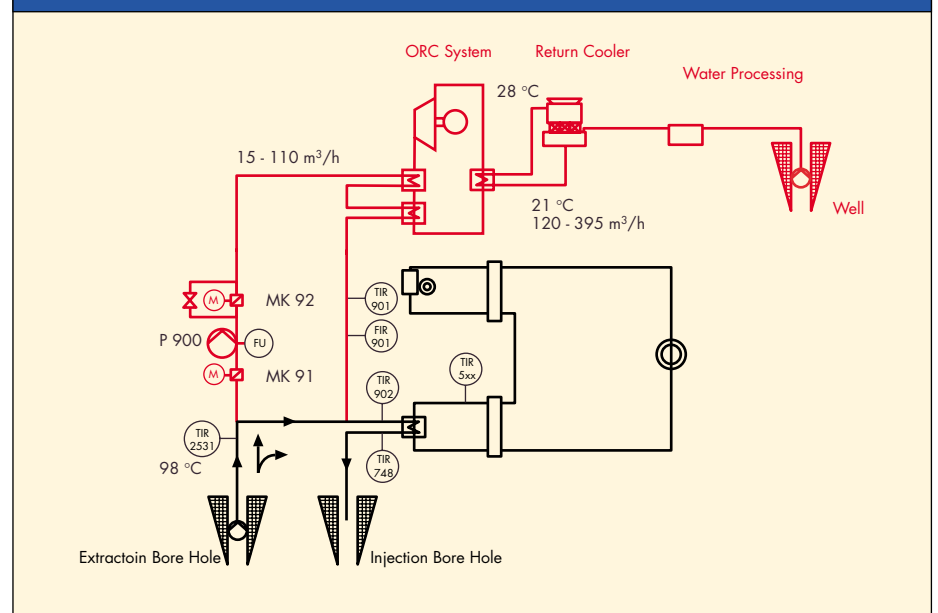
ORC System

Return Cooler

Water Processing

28 °C

15 - 110 m$^3$/h

21 °C
120 - 395 m$^3$/h

Well

MK 92

TIR 901

FIR 901

P 900

FU

MK 91

TIR 5xx

TIR 902

TIR 2531

98 °C

TIR 748

Extractoin Bore Hole

Injection Bore Hole